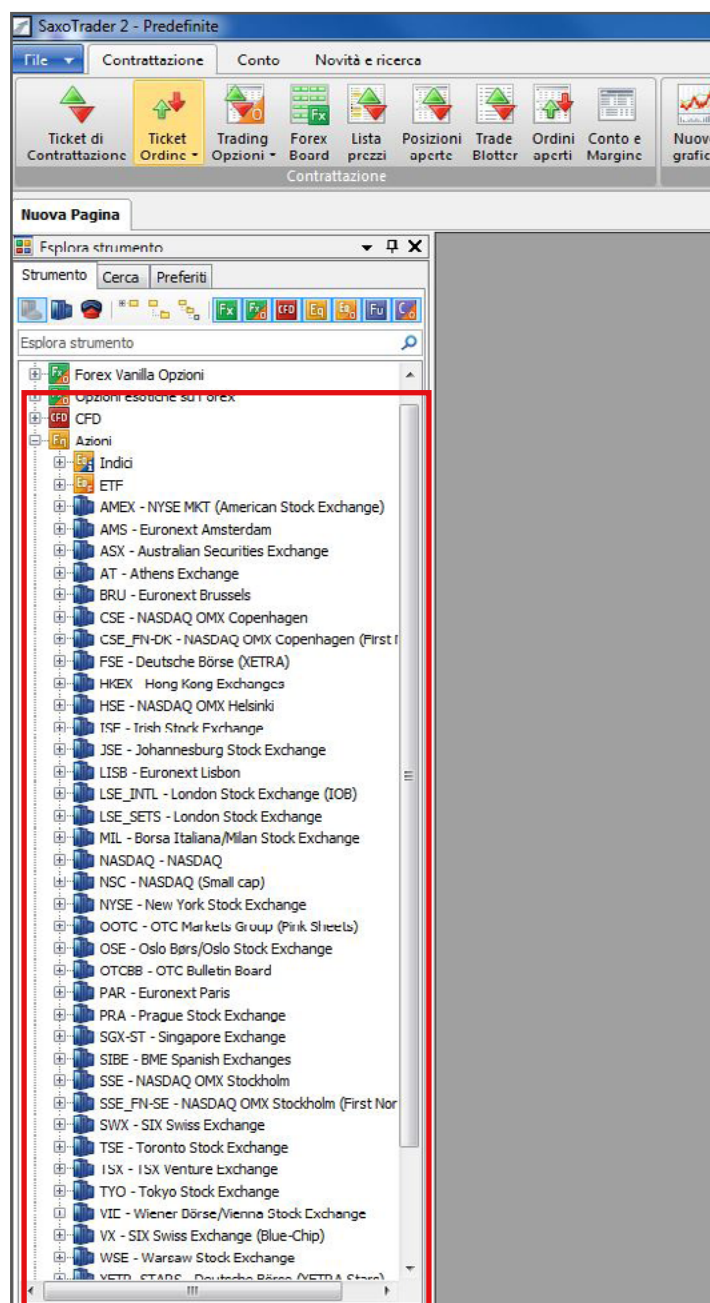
SaxoTrader 2 - Predefinite

File ▾ Contrattazione Conto Novità e ricerca

Ticket di Contrattazione Ticket Ordine ▾ Trading Opzioni ▾ Forex Board Lista prezzi Posizioni aperte Trade Blotter Ordini aperti Conto e Margine Nuov grafic

Contrattazione

Nuova Pagina

Esplora strumento

Strumento Cerca Preferiti

Fx Fx CFD Eq Eq Fu C

Esplora strumento

Forex Vanilla Opzioni
Opzioni esotiche su Forex
CFD
Azioni
Indici
ETF
AMEX - NYSE MKT (American Stock Exchange)
AMS - Euronext Amsterdam
ASX - Australian Securities Exchange
AT - Athens Exchange
BRU - Euronext Brussels
CSE - NASDAQ OMX Copenhagen
CSE_FN-DK - NASDAQ OMX Copenhagen (First N
FSE - Deutsche Börse (XETRA)
HKEX Hong Kong Exchanges
HSE - NASDAQ OMX Helsinki
ISE - Irish Stock Exchange
JSE - Johannesburg Stock Exchange
LISB - Euronext Lisbon
LSE_INTL - London Stock Exchange (IOB)
LSE_SETS - London Stock Exchange
MIL - Borsa Italiana/Milan Stock Exchange
NASDAQ - NASDAQ
NSC - NASDAQ (Small cap)
NYSE - New York Stock Exchange
OOTC - OTC Markets Group (Pink Sheets)
OSE - Oslo Børs/Oslo Stock Exchange
OTCBB - OTC Bulletin Board
PAR - Euronext Paris
PRA - Prague Stock Exchange
SGX-ST - Singapore Exchange
SIBE - BME Spanish Exchanges
SSE - NASDAQ OMX Stockholm
SSE_FN-SE - NASDAQ OMX Stockholm (First Nor
SWX - SIX Swiss Exchange
TSE - Toronto Stock Exchange
TSX - TSX Venture Exchange
TYO - Tokyo Stock Exchange
VIE - Wiener Börse/Vienna Stock Exchange
VX - SIX Swiss Exchange (Blue-Chip)
WSE - Warsaw Stock Exchange
XETR_STARS - Deutsche Börse (XETRA Stars)